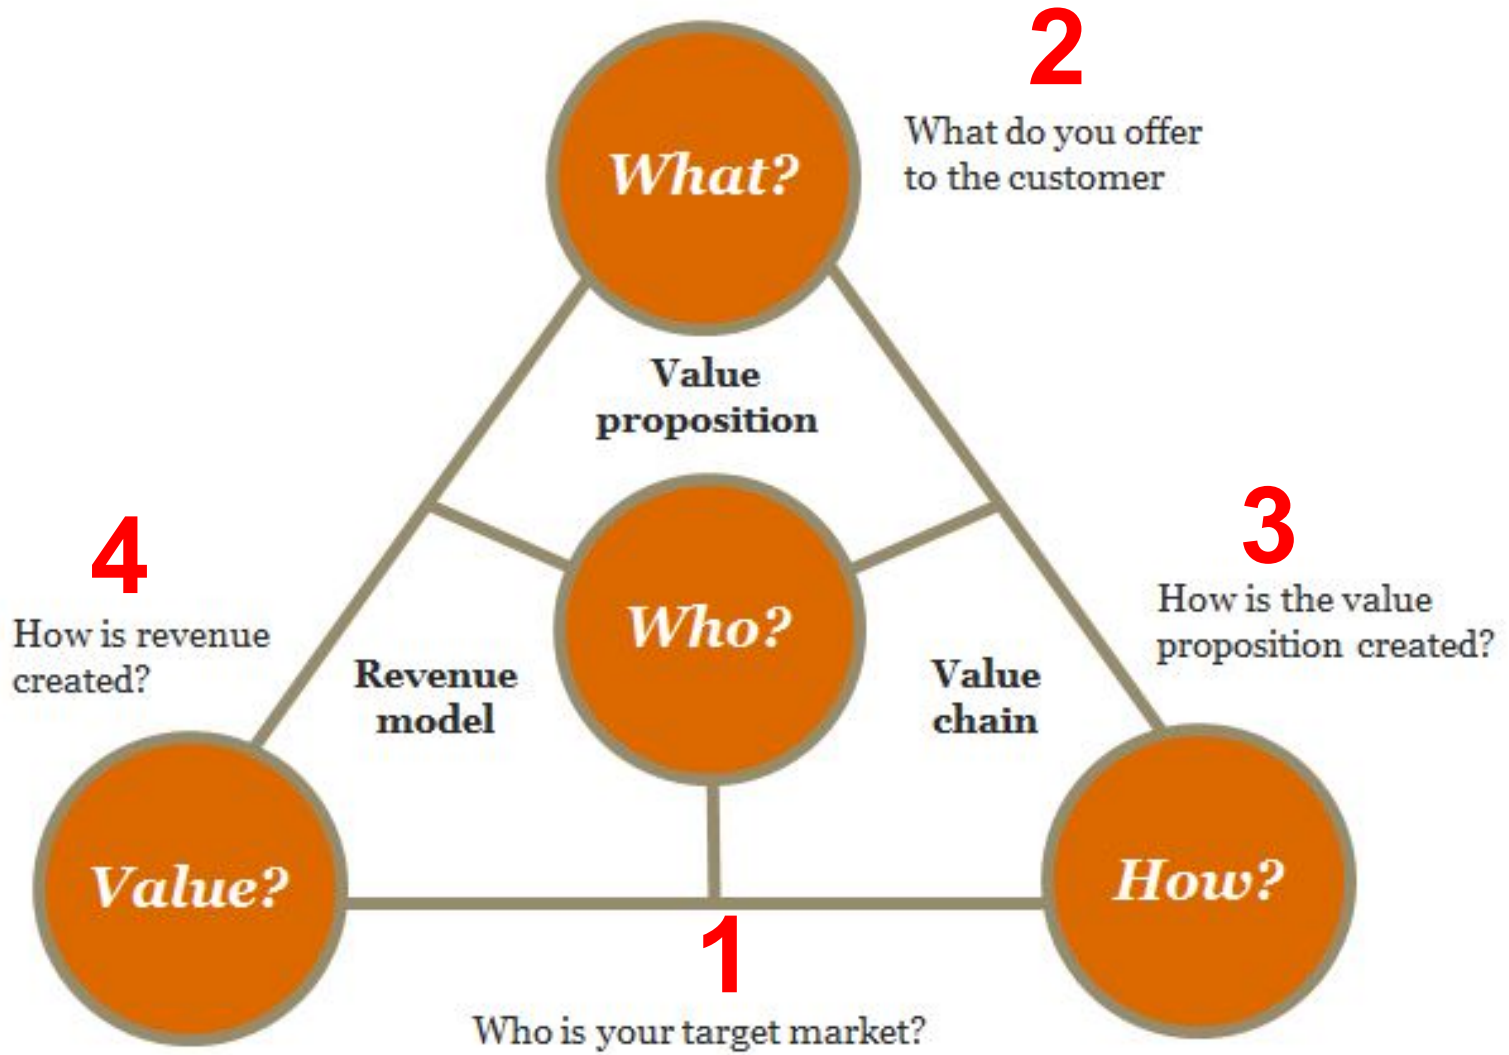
2

What?

What do you offer to the customer

Value proposition

4

How is revenue created?

Who?

3

How is the value proposition created?

Revenue model

Value chain

Value?

How?

1

Who is your target market?